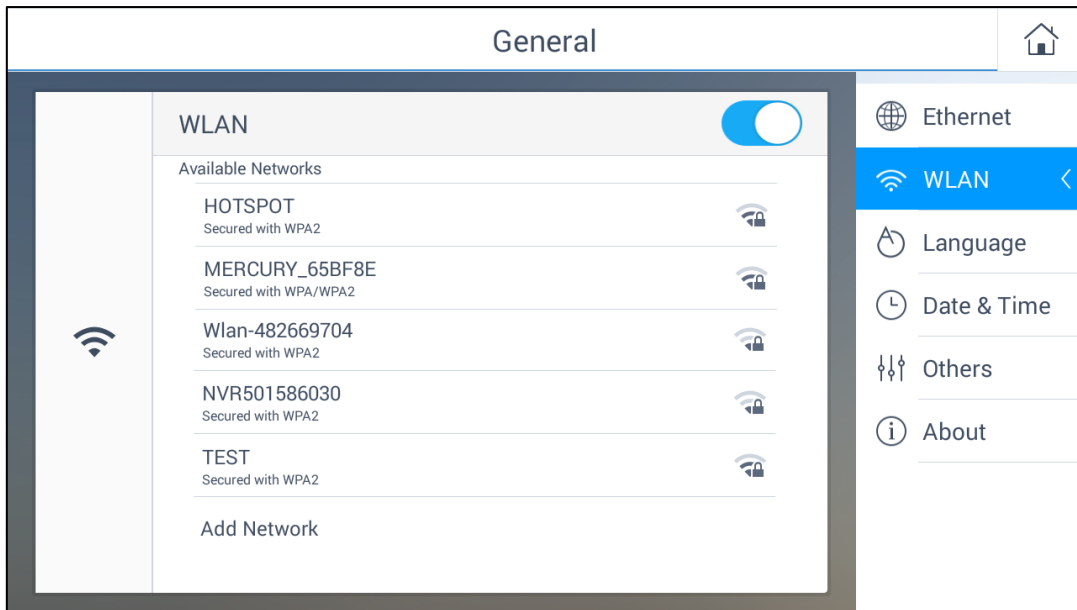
General

WLAN

Available Networks

HOTSPOT
Secured with WPA2

MERCURY_65BF8E
Secured with WPA/WPA2

Wlan-482669704
Secured with WPA2

NVR501586030
Secured with WPA2

TEST
Secured with WPA2

Add Network

Ethernet

WLAN

Language

Date & Time

Others

About